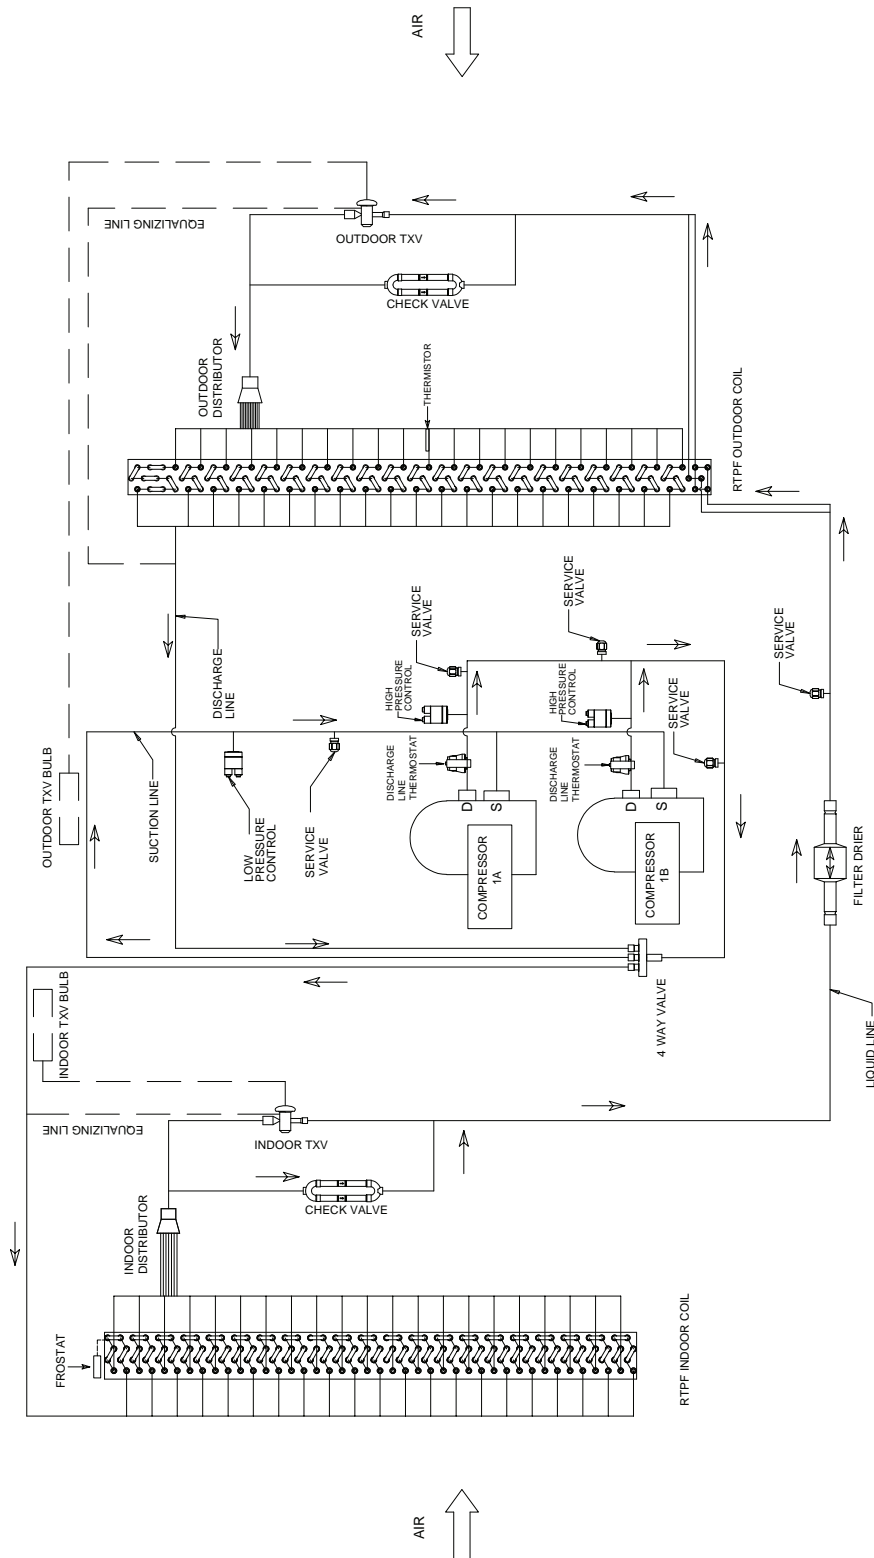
AIR

EQUALIZING LINE

OUTDOOR TXV

CHECK VALVE

OUTDOOR DISTRIBUTOR

THERMISTOR

RTPF OUTDOOR COIL

SERVICE VALVE

SERVICE VALVE

HIGH PRESSURE CONTROL

HIGH PRESSURE CONTROL

SERVICE VALVE

DISCHARGE LINE

SERVICE VALVE

OUTDOOR TXV BULB

SUCTION LINE

LOW PRESSURE CONTROL

SERVICE VALVE

DISCHARGE LINE THERMOSTAT

D

S

COMPRESSOR 1A

DISCHARGE LINE THERMOSTAT

D

S

COMPRESSOR 1B

FILTER DRIER

4 WAY VALVE

INDOOR TXV BULB

LIQUID LINE

EQUALIZING LINE

INDOOR TXV

CHECK VALVE

INDOOR DISTRIBUTOR

FROSTAT

RTPF INDOOR COIL

AIR